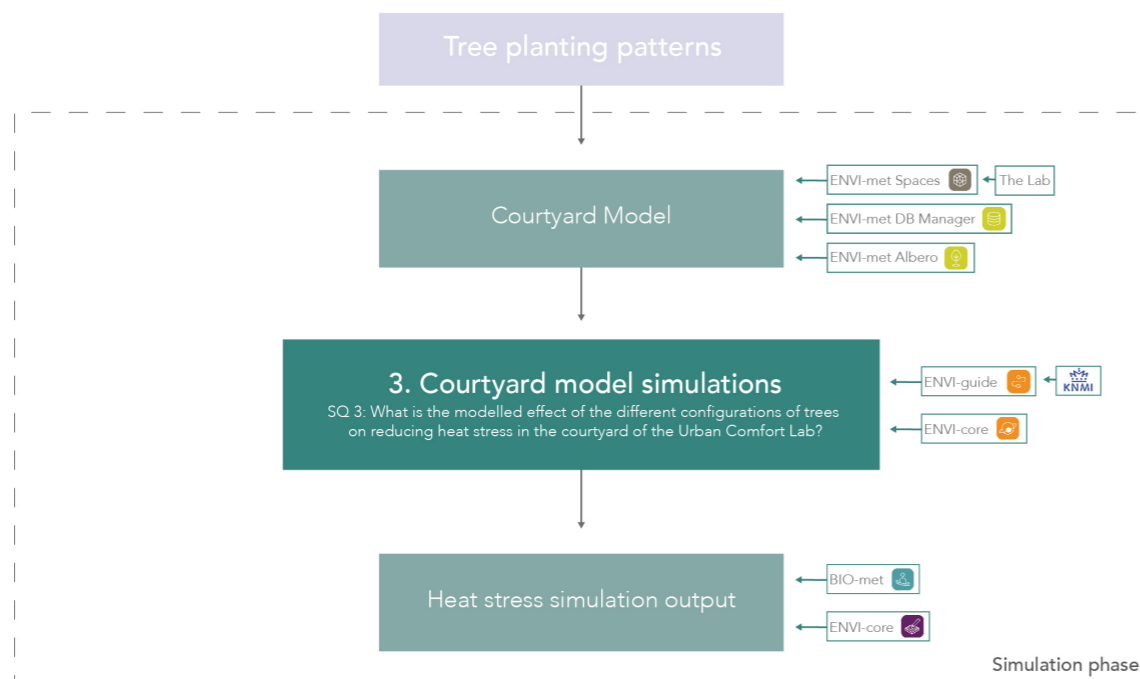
Tree planting patterns

Courtyard Model

ENVI-met Spaces

The Lab

ENVI-met DB Manager

ENVI-met Albero

3. Courtyard model simulations

SQ 3: What is the modelled effect of the different configurations of trees on reducing heat stress in the courtyard of the Urban Comfort Lab?

ENVI-guide

KNMI

ENVI-core

Heat stress simulation output

BIO-met

ENVI-core

Simulation phase